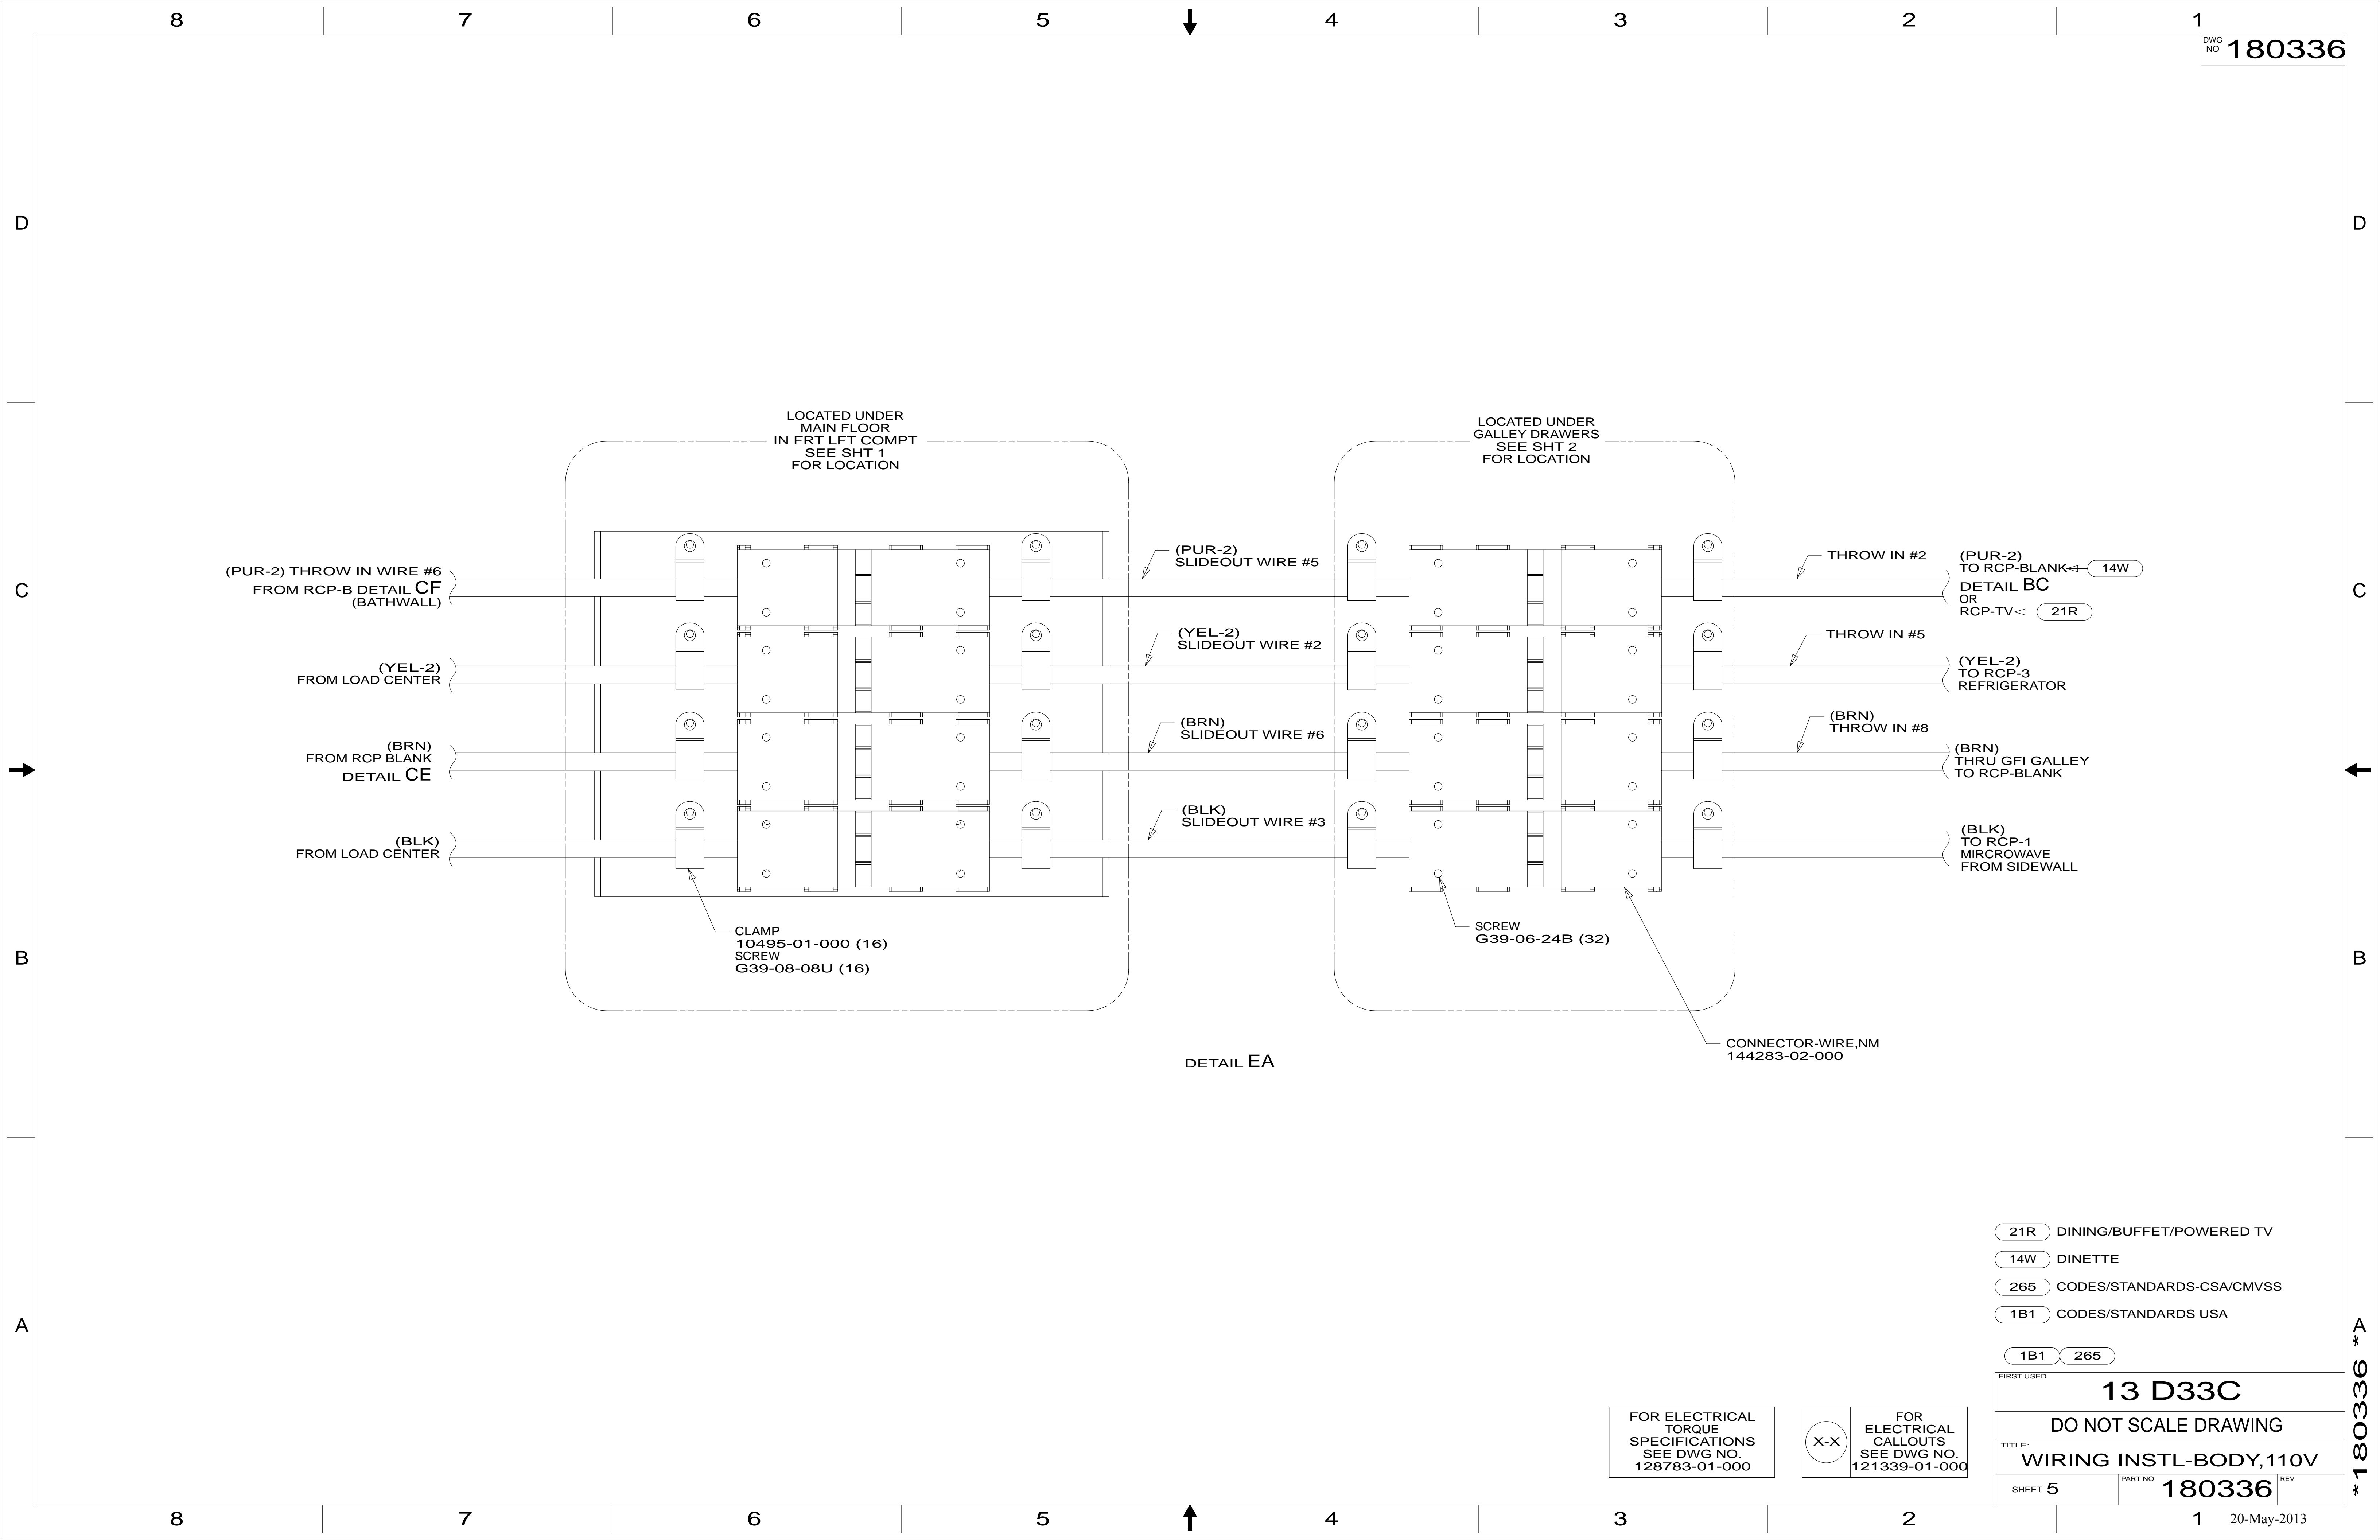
8 7 6 5 4 3 2 1

DWG NO 180336

D

LOCATED UNDER MAIN FLOOR IN FRT LFT COMPT SEE SHT 1 FOR LOCATION

LOCATED UNDER GALLEY DRAWERS SEE SHT 2 FOR LOCATION

C

(PUR-2) THROW IN WIRE #6 FROM RCP-B DETAIL CF (BATHWALL)

(PUR-2) SLIDEOUT WIRE #5

THROW IN #2

(PUR-2) TO RCP-BLANK 14W DETAIL BC OR RCP-TV 21R

(YEL-2) FROM LOAD CENTER

(YEL-2) SLIDEOUT WIRE #2

THROW IN #5

(YEL-2) TO RCP-3 REFRIGERATOR

(BRN) FROM RCP BLANK DETAIL CE

(BRN) SLIDEOUT WIRE #6

(BRN) THROW IN #8

(BRN) THRU GFI GALLEY TO RCP-BLANK

(BLK) FROM LOAD CENTER

(BLK) SLIDEOUT WIRE #3

(BLK) TO RCP-1 MIRCROWAVE FROM SIDEWALL

CLAMP 10495-01-000 (16) SCREW G39-08-08U (16)

SCREW G39-06-24B (32)

B

CONNECTOR-WIRE,NM 144283-02-000

DETAIL EA

21R DINING/BUFFET/POWERED TV
14W DINETTE
265 CODES/STANDARDS-CSA/CMVSS
1B1 CODES/STANDARDS USA

A

1B1 265

FIRST USED 13 D33C

DO NOT SCALE DRAWING

FOR ELECTRICAL TORQUE SPECIFICATIONS SEE DWG NO. 128783-01-000

X-X FOR ELECTRICAL CALLOUTS SEE DWG NO. 121339-01-000

TITLE: WIRING INSTL-BODY,110V

SHEET 5 PART NO 180336 REV

*180336*

20-May-2013